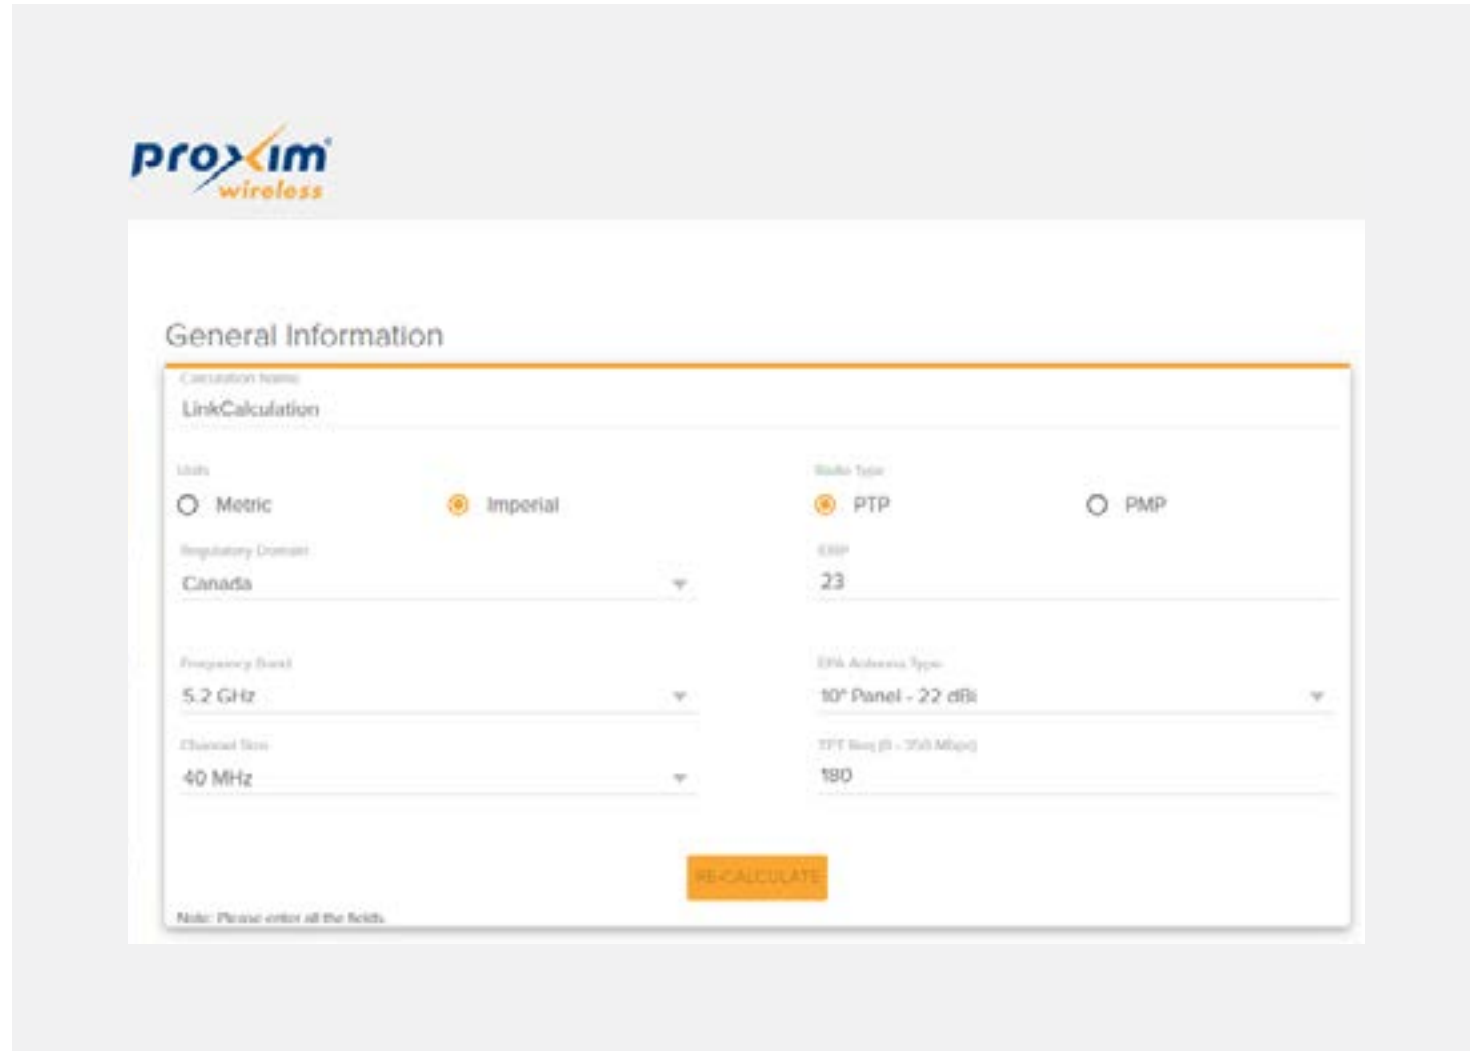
proxim wireless

General Information

Calculation Name
LinkCalculation

Units
Metric
Imperial

Radio Type
PTP
PMP

Regulatory Domain
Canada

EIRP
23

Frequency Band
5.2 GHz

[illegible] Antenna Type
10" Panel - 22 dBi

Channel Size
40 MHz

TPT Req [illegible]
180

RE-CALCULATE

Note: Please enter all the fields.